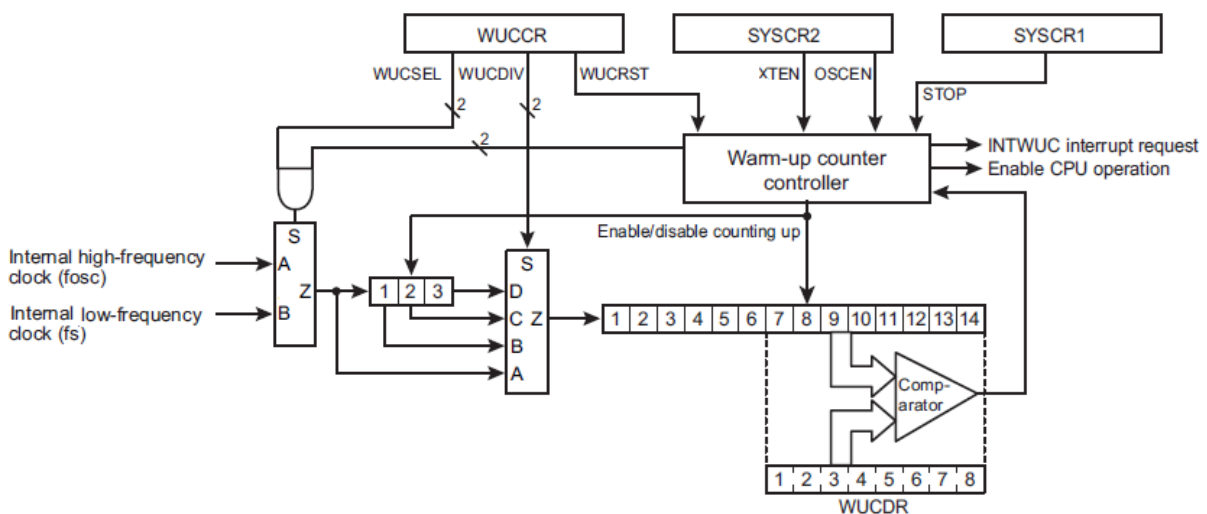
WUCCR

SYSCR2

SYSCR1

WUCSEL

WUCDIV

WUCRST

XTEN

OSCEN

STOP

2

2

2

INTWUC interrupt request

Enable CPU operation

Warm-up counter controller

Enable/disable counting up

S

A

B

Z

Internal high-frequency clock (fosc)

Internal low-frequency clock (fs)

| 1 | 2 | 3 |
|---|---|---|

S

D

C

B

A

Z

| 1 | 2 | 3 | 4 | 5 | 6 | 7 | 8 | 9 | 10 | 11 | 12 | 13 | 14 |
|---|---|---|---|---|---|---|---|---|---|---|---|---|---|

Comparator

| 1 | 2 | 3 | 4 | 5 | 6 | 7 | 8 |
|---|---|---|---|---|---|---|---|

WUCDR